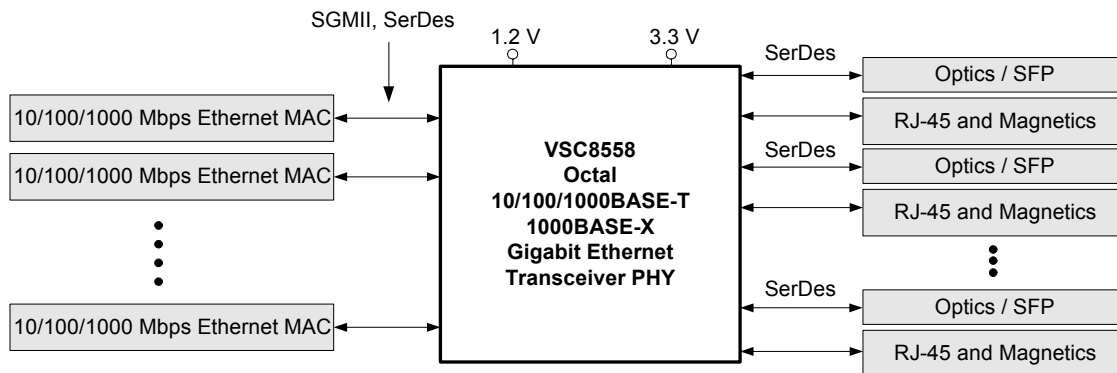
SGMII, SerDes

1.2 V

3.3 V

10/100/1000 Mbps Ethernet MAC

10/100/1000 Mbps Ethernet MAC

10/100/1000 Mbps Ethernet MAC

**VSC8558**
**Octal**
**10/100/1000BASE-T**
**1000BASE-X**
**Gigabit Ethernet**
**Transceiver PHY**

SerDes

Optics / SFP

RJ-45 and Magnetics

SerDes

Optics / SFP

RJ-45 and Magnetics

SerDes

Optics / SFP

RJ-45 and Magnetics